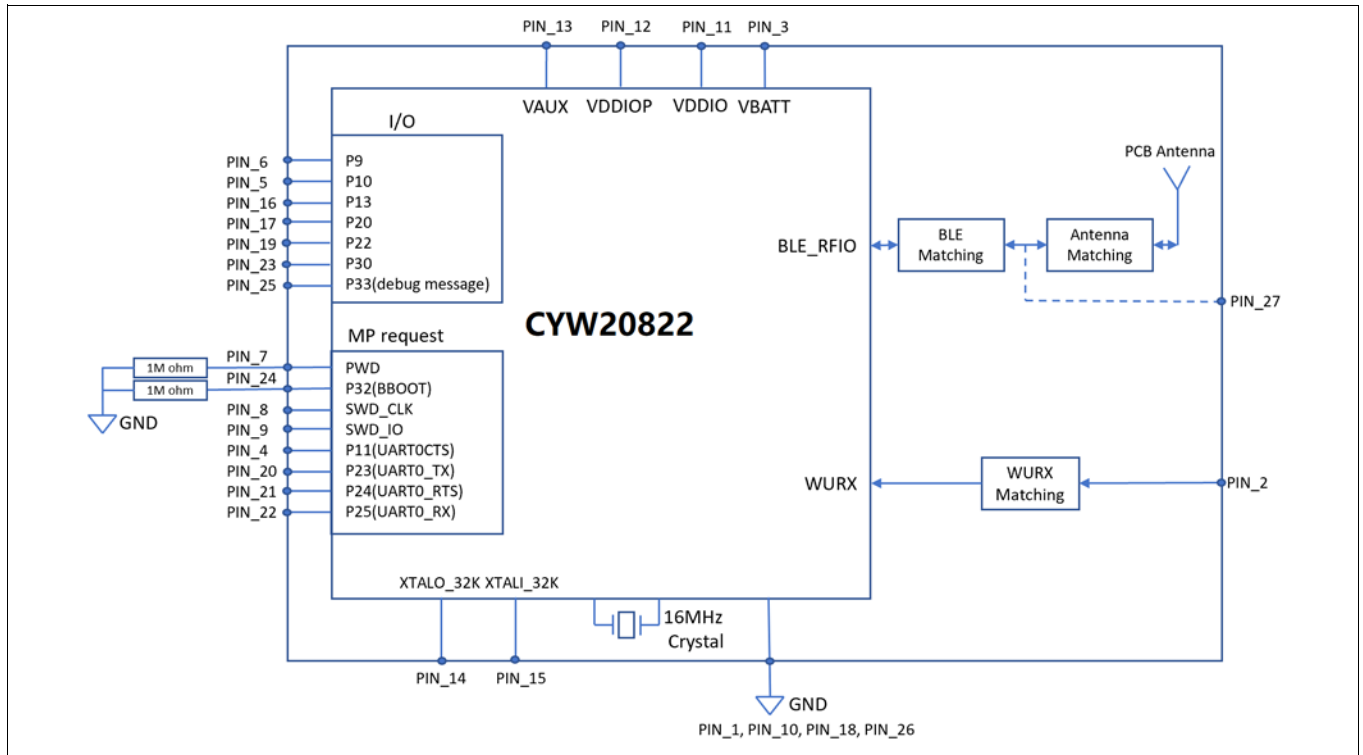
PIN_13 PIN_12 PIN_11 PIN_3

VAUX VDDIOP VDDIO VBATT

I/O

PIN_6 P9
PIN_5 P10
PIN_16 P13
PIN_17 P20
PIN_19 P22
PIN_23 P30
PIN_25 P33(debug message)

PCB Antenna

BLE_RFIO

BLE Matching

Antenna Matching

PIN_27

CYW20822

MP request

1M ohm
1M ohm
GND

PIN_7 PWD
PIN_24 P32(BBOOT)
PIN_8 SWD_CLK
PIN_9 SWD_IO
PIN_4 P11(UART0CTS)
PIN_20 P23(UART0_TX)
PIN_21 P24(UART0_RTS)
PIN_22 P25(UART0_RX)

WURX

WURX Matching

PIN_2

XTALO_32K XTALI_32K

16MHz Crystal

PIN_14 PIN_15

GND

PIN_1, PIN_10, PIN_18, PIN_26